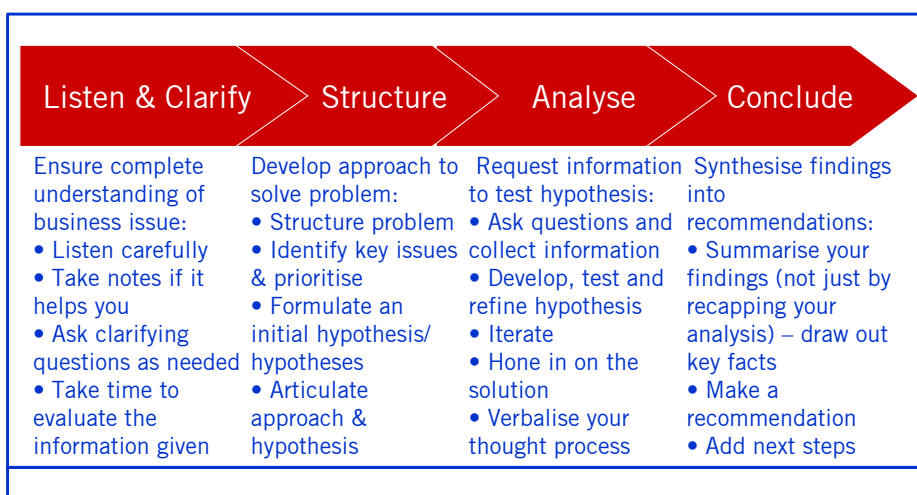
Listen & Clarify

Structure

Analyse

Conclude

Ensure complete understanding of business issue:
• Listen carefully
• Take notes if it helps you
• Ask clarifying questions as needed
• Take time to evaluate the information given

Develop approach to solve problem:
• Structure problem
• Identify key issues & prioritise
• Formulate an initial hypothesis/ hypotheses
• Articulate approach & hypothesis

Request information to test hypothesis:
• Ask questions and collect information
• Develop, test and refine hypothesis
• Iterate
• Hone in on the solution
• Verbalise your thought process

Synthesise findings into recommendations:
• Summarise your findings (not just by recapping your analysis) – draw out key facts
• Make a recommendation
• Add next steps